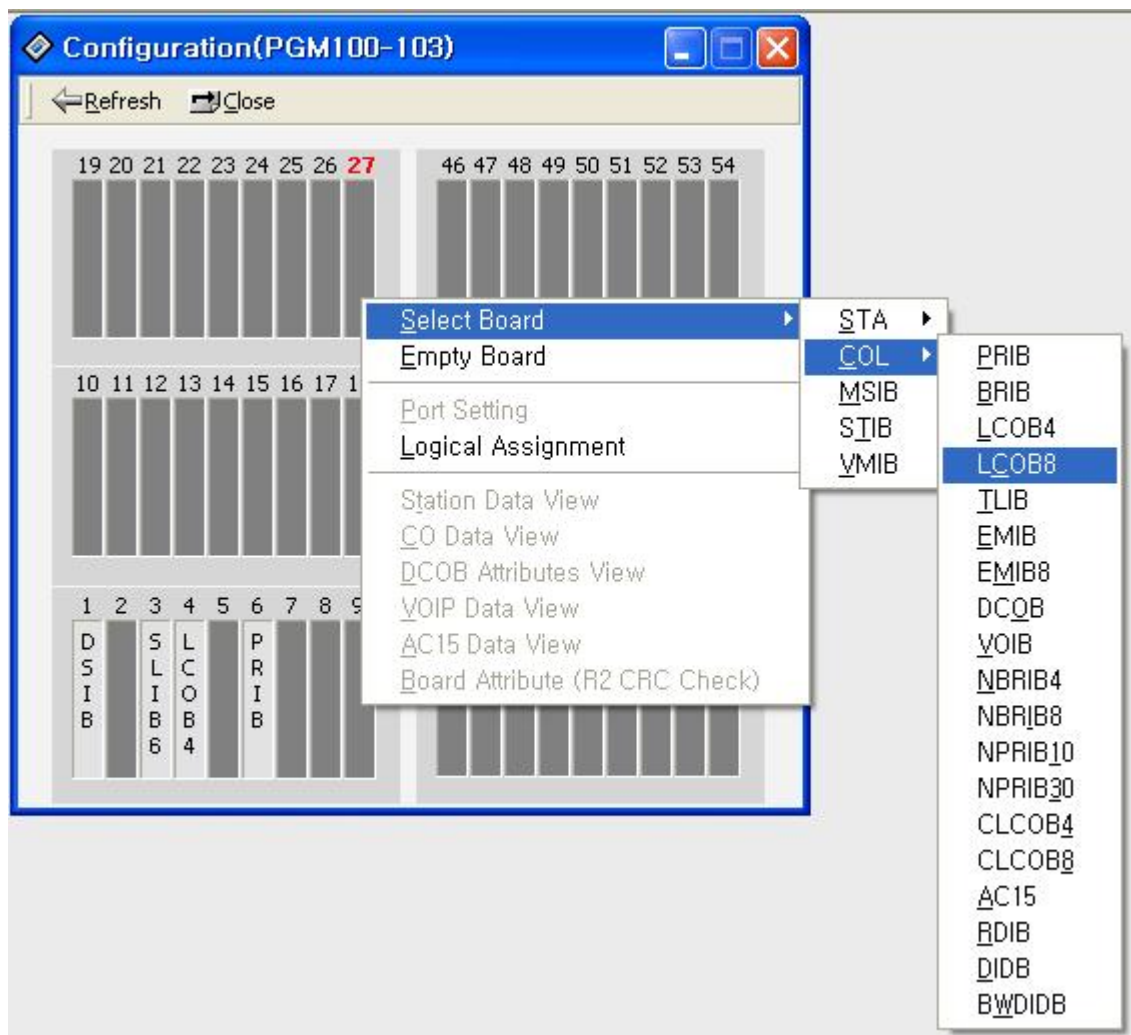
Configuration(PGM100-103)

Refresh Close

19 20 21 22 23 24 25 26 27

46 47 48 49 50 51 52 53 54

10 11 12 13 14 15 16 17 1

1 2 3 4 5 6 7 8 9

DSIB

SLIB6

LCOB4

PRIB

Select Board
Empty Board
Port Setting
Logical Assignment
Station Data View
CO Data View
DCOB Attributes View
VOIP Data View
AC15 Data View
Board Attribute (R2 CRC Check)

STA
COL
MSIB
STIB
VMIB

PRIB
BRIB
LCOB4
LCOB8
TLIB
EMIB
EMIB8
DCOB
VOIB
NBRIB4
NBRIB8
NPRIB10
NPRIB30
CLCOB4
CLCOB8
AC15
RDIB
DIDB
BWDIDB